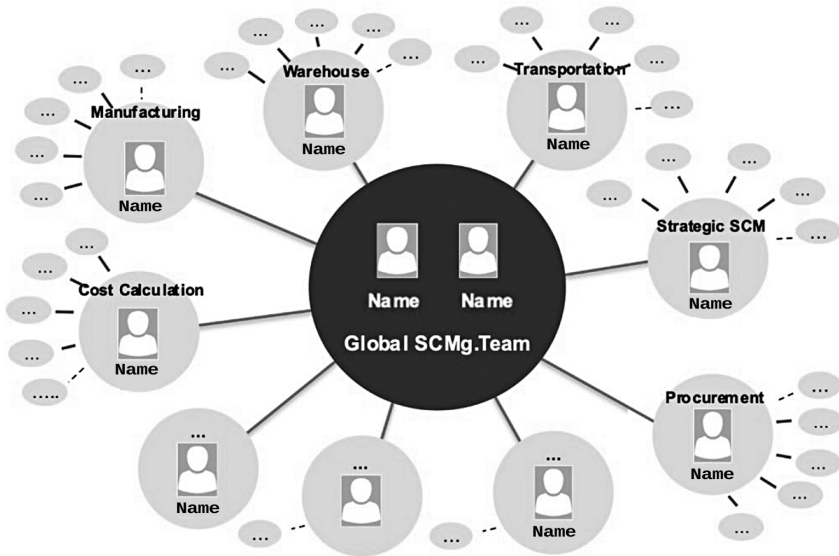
...
...
...
...
...
Warehouse
Name

...
...
...
Transportation
...
...
Name

...
...
Manufacturing
...
...
...
Name

...
...
...
...
Strategic SCM
...
Name

...
...
Cost Calculation
...
...
.....
Name

Name
Name
Global SCMg.Team

...
...
Procurement
...
...
...
Name
...

...
Name

...
...
...

...
...
Name